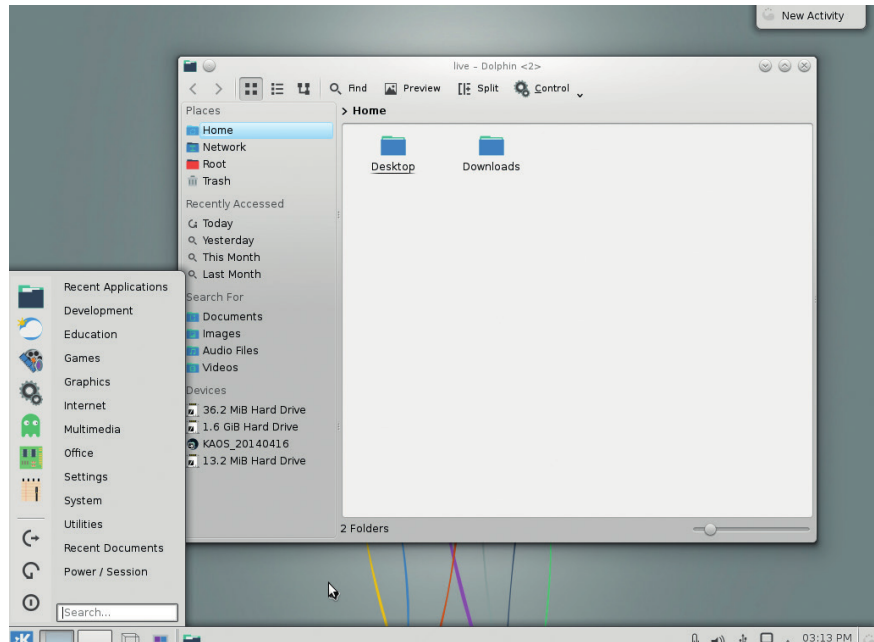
New Activity

live - Dolphin <2>

Find Preview Split Control

Places
Home
Network
Root
Trash

Recently Accessed
Today
Yesterday
This Month
Last Month

Search For
Documents
Images
Audio Files
Videos

Devices
36.2 MiB Hard Drive
1.6 GiB Hard Drive
KAOS_20140416
13.2 MiB Hard Drive

> Home

Desktop
Downloads

2 Folders

Recent Applications
Development
Education
Games
Graphics
Internet
Multimedia
Office
Settings
System
Utilities
Recent Documents
Power / Session

Search...

03:13 PM